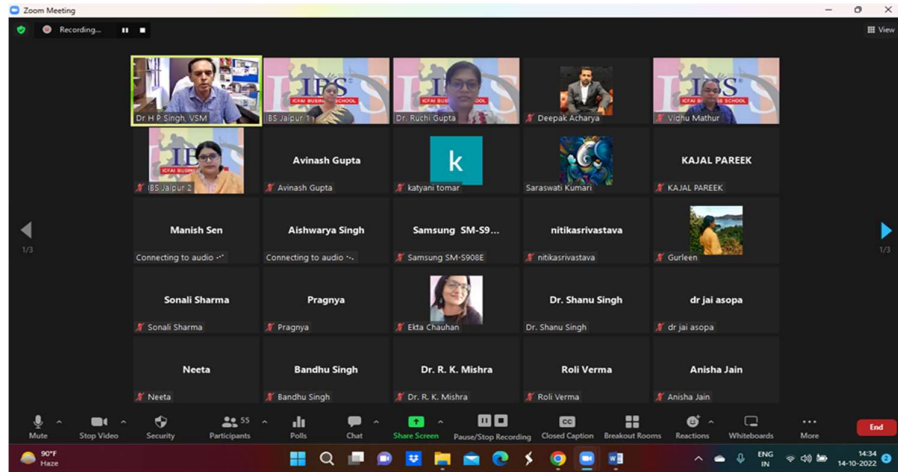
Zoom Meeting

Recording...

View

Dr H P Singh, VSM

IBS Jaipur 1

Dr. Ruchi Gupta

Deepak Acharya

Vidhu Mathur

IBS Jaipur 2

Avinash Gupta

Avinash Gupta

k

katyani tomar

Saraswati Kumari

KAJAL PAREEK

KAJAL PAREEK

Manish Sen

Connecting to audio

Aishwarya Singh

Connecting to audio

Samsung SM-S9...

Samsung SM-S908E

nitikasrivastava

nitikasrivastava

Gurleen

Sonali Sharma

Sonali Sharma

Pragnya

Pragnya

Ekta Chauhan

Dr. Shanu Singh

Dr. Shanu Singh

dr jai asopa

dr jai asopa

Neeta

Neeta

Bandhu Singh

Bandhu Singh

Dr. R. K. Mishra

Dr. R. K. Mishra

Roli Verma

Roli Verma

Anisha Jain

Anisha Jain

1/3

1/3

Mute

Stop Video

Security

55

Participants

Polls

Chat

Share Screen

Pause/Stop Recording

Closed Caption

Breakout Rooms

Reactions

Whiteboards

More

End

90°F

Haze

ENG IN

14:34

14-10-2022